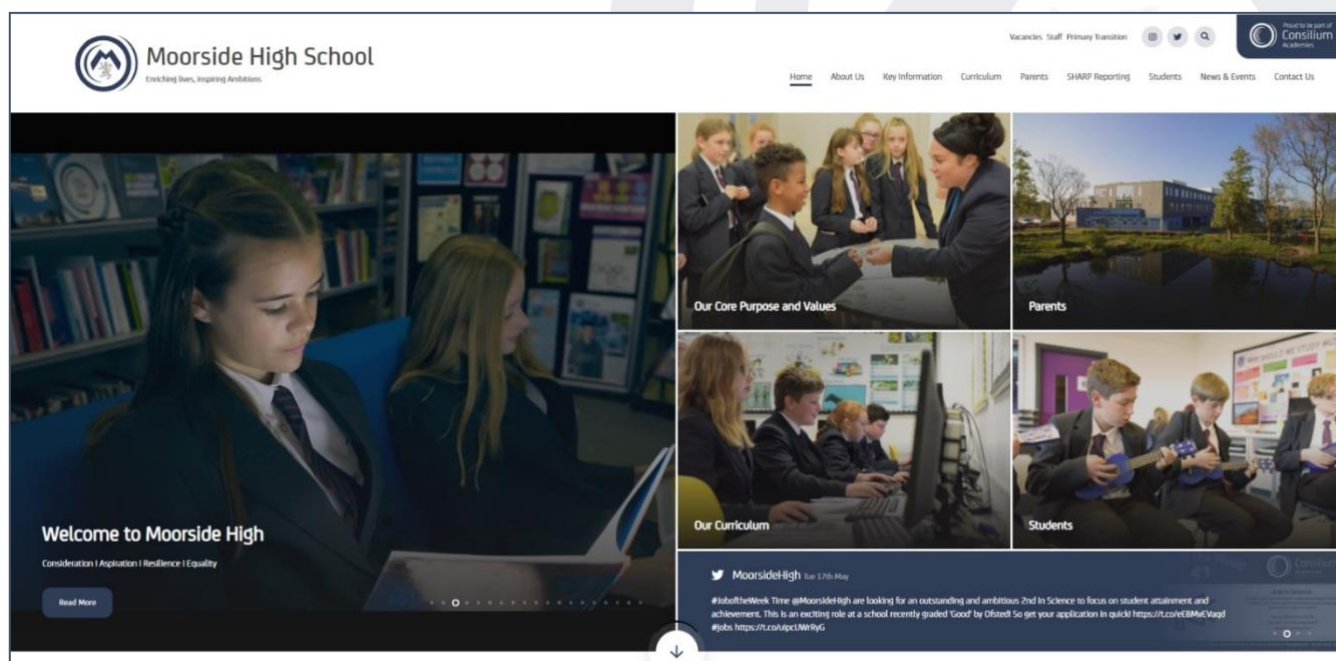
Moorside High School
Enriching lives, Inspiring Ambitions

Vacancies Staff Primary Transition

Proud to be part of
Consilium
Academies

Home About Us Key Information Curriculum Parents SHARP Reporting Students News & Events Contact Us

Welcome to Moorside High

Consideration | Aspiration | Resilience | Equality

Read More

Our Core Purpose and Values

Parents

Our Curriculum

Students

MoorsideHigh Tue 17th May

#JoboftheWeek Time @MoorsideHigh are looking for an outstanding and ambitious 2nd in Science to focus on student attainment and achievement. This is an exciting role at a school recently graded 'Good' by Ofsted! So get your application in quick! https://t.co/eEBMvCVaqd #jobs https://t.co/uipcUWrRyG

Consilium